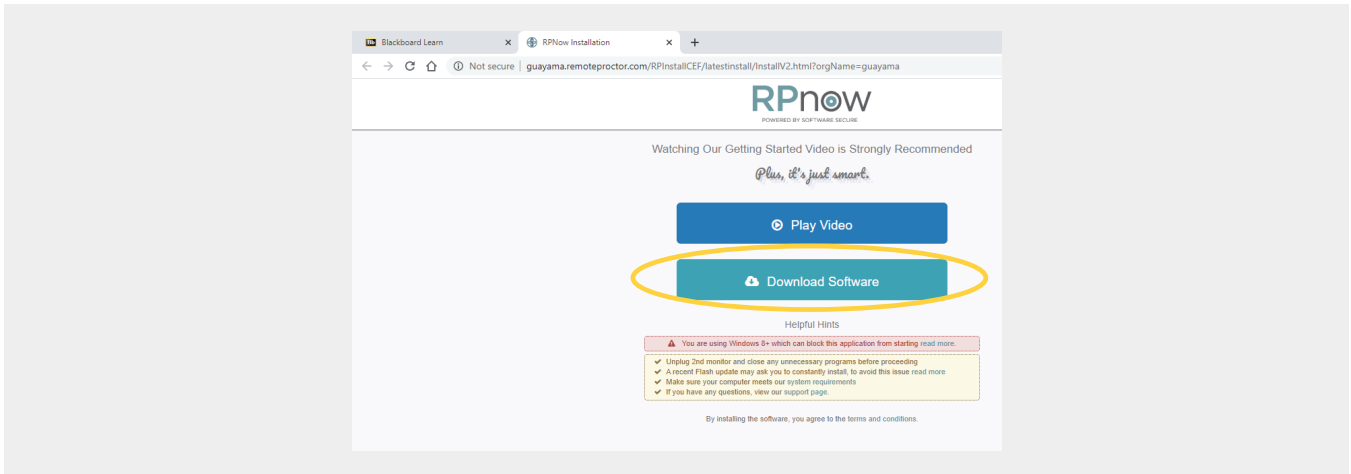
Bb Blackboard Learn ×

RPNow Installation ×

+

Not secure | guayama.remoteproctor.com/RPInstallCEF/latestinstall/InstallV2.html?orgName=guayama

RPnow
POWERED BY SOFTWARE SECURE

Watching Our Getting Started Video is Strongly Recommended

Plus, it's just smart.

Play Video

Download Software

Helpful Hints

You are using Windows 8+ which can block this application from starting read more.

Unplug 2nd monitor and close any unnecessary programs before proceeding
A recent Flash update may ask you to constantly install, to avoid this issue read more
Make sure your computer meets our system requirements
If you have any questions, view our support page.

By installing the software, you agree to the terms and conditions.